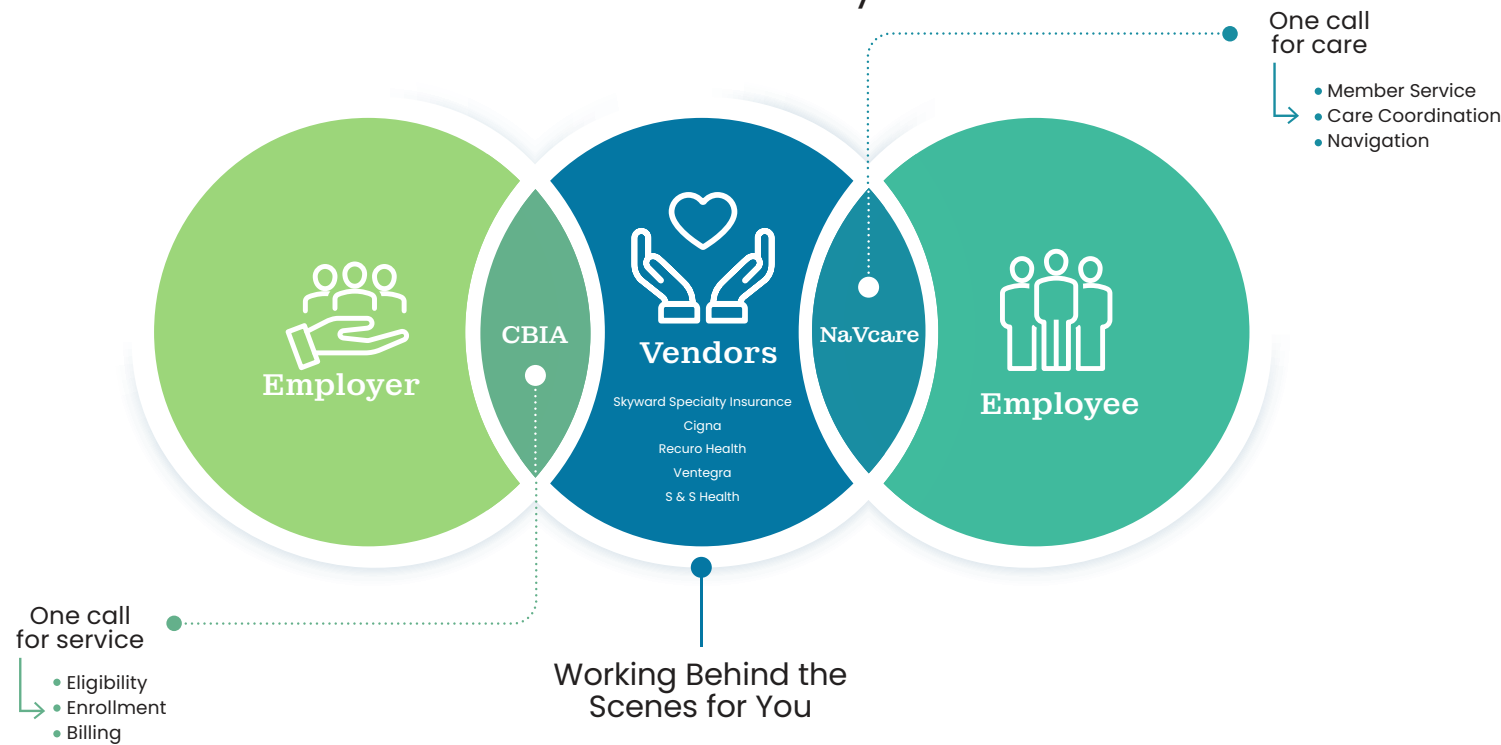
One call for care

- Member Service
- Care Coordination
- Navigation

Employer

CBIA

Vendors

Skyward Specialty Insurance
Cigna
Recuro Health
Ventegra
S & S Health

NaVcare

Employee

One call for service

- Eligibility
- Enrollment
- Billing

Working Behind the Scenes for You